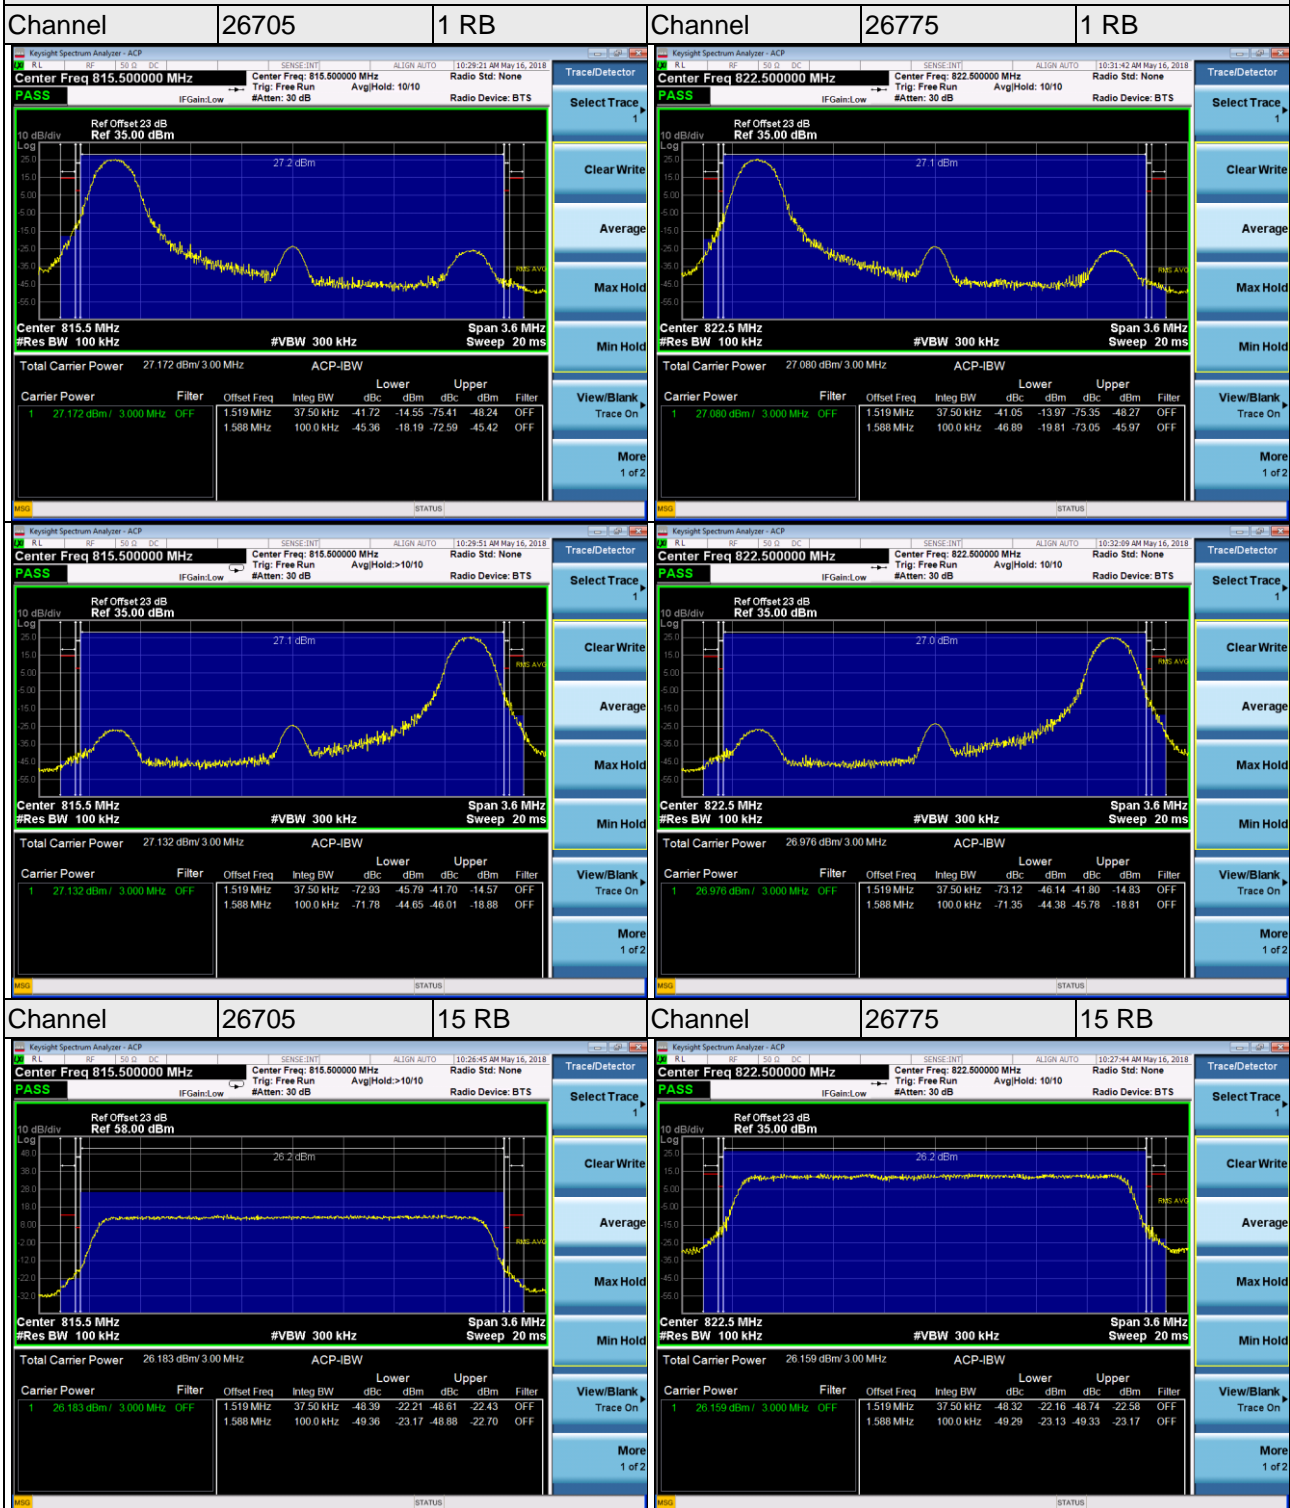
| Channel | 26705 | 1 RB | Channel | 26775 | 1 RB |
|---|---|---|---|---|---|

Keysight Spectrum Analyzer - ACP
RL RF 50 Ω DC SENSE:INT ALIGN AUTO 10:29:21 AM May 16, 2018
Center Freq 815.500000 MHz
Center Freq: 815.500000 MHz Trig: Free Run Avg|Hold: 10/10 #Atten: 30 dB
Radio Std: None Radio Device: BTS
PASS IFGain:Low
Ref Offset 23 dB
10 dB/div Ref 35.00 dBm
Log
27.2 dBm
RMS AVG
Center 815.5 MHz Span 3.6 MHz
#Res BW 100 kHz #VBW 300 kHz Sweep 20 ms
Total Carrier Power 27.172 dBm/ 3.00 MHz ACP-IBW

| Carrier Power | Filter | Offset Freq | Integ BW | Lower dBc | Lower dBm | Upper dBc | Upper dBm | Filter |
|---|---|---|---|---|---|---|---|---|
| 1 27.172 dBm / 3.000 MHz | OFF | 1.519 MHz | 37.50 kHz | -41.72 | -14.55 | -75.41 | -48.24 | OFF |
| | | 1.588 MHz | 100.0 kHz | -45.36 | -18.19 | -72.59 | -45.42 | OFF |

Trace/Detector
Select Trace 1
Clear Write
Average
Max Hold
Min Hold
View/Blank Trace On
More 1 of 2
MSG STATUS

Keysight Spectrum Analyzer - ACP
RL RF 50 Ω DC SENSE:INT ALIGN AUTO 10:31:42 AM May 16, 2018
Center Freq 822.500000 MHz
Center Freq: 822.500000 MHz Trig: Free Run Avg|Hold: 10/10 #Atten: 30 dB
Radio Std: None Radio Device: BTS
PASS IFGain:Low
Ref Offset 23 dB
10 dB/div Ref 35.00 dBm
Log
27.1 dBm
RMS AVG
Center 822.5 MHz Span 3.6 MHz
#Res BW 100 kHz #VBW 300 kHz Sweep 20 ms
Total Carrier Power 27.080 dBm/ 3.00 MHz ACP-IBW

| Carrier Power | Filter | Offset Freq | Integ BW | Lower dBc | Lower dBm | Upper dBc | Upper dBm | Filter |
|---|---|---|---|---|---|---|---|---|
| 1 27.080 dBm / 3.000 MHz | OFF | 1.519 MHz | 37.50 kHz | -41.05 | -13.97 | -75.35 | -48.27 | OFF |
| | | 1.588 MHz | 100.0 kHz | -46.89 | -19.81 | -73.05 | -45.97 | OFF |

Trace/Detector
Select Trace 1
Clear Write
Average
Max Hold
Min Hold
View/Blank Trace On
More 1 of 2
MSG STATUS

Keysight Spectrum Analyzer - ACP
RL RF 50 Ω DC SENSE:INT ALIGN AUTO 10:29:51 AM May 16, 2018
Center Freq 815.500000 MHz
Center Freq: 815.500000 MHz Trig: Free Run Avg|Hold:>10/10 #Atten: 30 dB
Radio Std: None Radio Device: BTS
PASS IFGain:Low
Ref Offset 23 dB
10 dB/div Ref 35.00 dBm
Log
27.1 dBm
RMS AVG
Center 815.5 MHz Span 3.6 MHz
#Res BW 100 kHz #VBW 300 kHz Sweep 20 ms
Total Carrier Power 27.132 dBm/ 3.00 MHz ACP-IBW

| Carrier Power | Filter | Offset Freq | Integ BW | Lower dBc | Lower dBm | Upper dBc | Upper dBm | Filter |
|---|---|---|---|---|---|---|---|---|
| 1 27.132 dBm / 3.000 MHz | OFF | 1.519 MHz | 37.50 kHz | -72.93 | -45.79 | -41.70 | -14.57 | OFF |
| | | 1.588 MHz | 100.0 kHz | -71.78 | -44.65 | -46.01 | -18.88 | OFF |

Trace/Detector
Select Trace 1
Clear Write
Average
Max Hold
Min Hold
View/Blank Trace On
More 1 of 2
MSG STATUS

Keysight Spectrum Analyzer - ACP
RL RF 50 Ω DC SENSE:INT ALIGN AUTO 10:32:09 AM May 16, 2018
Center Freq 822.500000 MHz
Center Freq: 822.500000 MHz Trig: Free Run Avg|Hold: 10/10 #Atten: 30 dB
Radio Std: None Radio Device: BTS
PASS IFGain:Low
Ref Offset 23 dB
10 dB/div Ref 35.00 dBm
Log
27.0 dBm
RMS AVG
Center 822.5 MHz Span 3.6 MHz
#Res BW 100 kHz #VBW 300 kHz Sweep 20 ms
Total Carrier Power 26.976 dBm/ 3.00 MHz ACP-IBW

| Carrier Power | Filter | Offset Freq | Integ BW | Lower dBc | Lower dBm | Upper dBc | Upper dBm | Filter |
|---|---|---|---|---|---|---|---|---|
| 1 26.976 dBm / 3.000 MHz | OFF | 1.519 MHz | 37.50 kHz | -73.12 | -46.14 | -41.80 | -14.83 | OFF |
| | | 1.588 MHz | 100.0 kHz | -71.35 | -44.38 | -45.78 | -18.81 | OFF |

Trace/Detector
Select Trace 1
Clear Write
Average
Max Hold
Min Hold
View/Blank Trace On
More 1 of 2
MSG STATUS

| Channel | 26705 | 15 RB | Channel | 26775 | 15 RB |
|---|---|---|---|---|---|

Keysight Spectrum Analyzer - ACP
RL RF 50 Ω DC SENSE:INT ALIGN AUTO 10:26:45 AM May 16, 2018
Center Freq 815.500000 MHz
Center Freq: 815.500000 MHz Trig: Free Run Avg|Hold:>10/10 #Atten: 30 dB
Radio Std: None Radio Device: BTS
PASS IFGain:Low
Ref Offset 23 dB
10 dB/div Ref 58.00 dBm
Log
26.2 dBm
RMS AVG
Center 815.5 MHz Span 3.6 MHz
#Res BW 100 kHz #VBW 300 kHz Sweep 20 ms
Total Carrier Power 26.183 dBm/ 3.00 MHz ACP-IBW

| Carrier Power | Filter | Offset Freq | Integ BW | Lower dBc | Lower dBm | Upper dBc | Upper dBm | Filter |
|---|---|---|---|---|---|---|---|---|
| 1 26.183 dBm / 3.000 MHz | OFF | 1.519 MHz | 37.50 kHz | -48.39 | -22.21 | -48.61 | -22.43 | OFF |
| | | 1.588 MHz | 100.0 kHz | -49.36 | -23.17 | -48.88 | -22.70 | OFF |

Trace/Detector
Select Trace 1
Clear Write
Average
Max Hold
Min Hold
View/Blank Trace On
More 1 of 2
MSG STATUS

Keysight Spectrum Analyzer - ACP
RL RF 50 Ω DC SENSE:INT ALIGN AUTO 10:27:44 AM May 16, 2018
Center Freq 822.500000 MHz
Center Freq: 822.500000 MHz Trig: Free Run Avg|Hold: 10/10 #Atten: 30 dB
Radio Std: None Radio Device: BTS
PASS IFGain:Low
Ref Offset 23 dB
10 dB/div Ref 35.00 dBm
Log
26.2 dBm
RMS AVG
Center 822.5 MHz Span 3.6 MHz
#Res BW 100 kHz #VBW 300 kHz Sweep 20 ms
Total Carrier Power 26.159 dBm/ 3.00 MHz ACP-IBW

| Carrier Power | Filter | Offset Freq | Integ BW | Lower dBc | Lower dBm | Upper dBc | Upper dBm | Filter |
|---|---|---|---|---|---|---|---|---|
| 1 26.159 dBm / 3.000 MHz | OFF | 1.519 MHz | 37.50 kHz | -48.32 | -22.16 | -48.74 | -22.58 | OFF |
| | | 1.588 MHz | 100.0 kHz | -49.29 | -23.13 | -49.33 | -23.17 | OFF |

Trace/Detector
Select Trace 1
Clear Write
Average
Max Hold
Min Hold
View/Blank Trace On
More 1 of 2
MSG STATUS